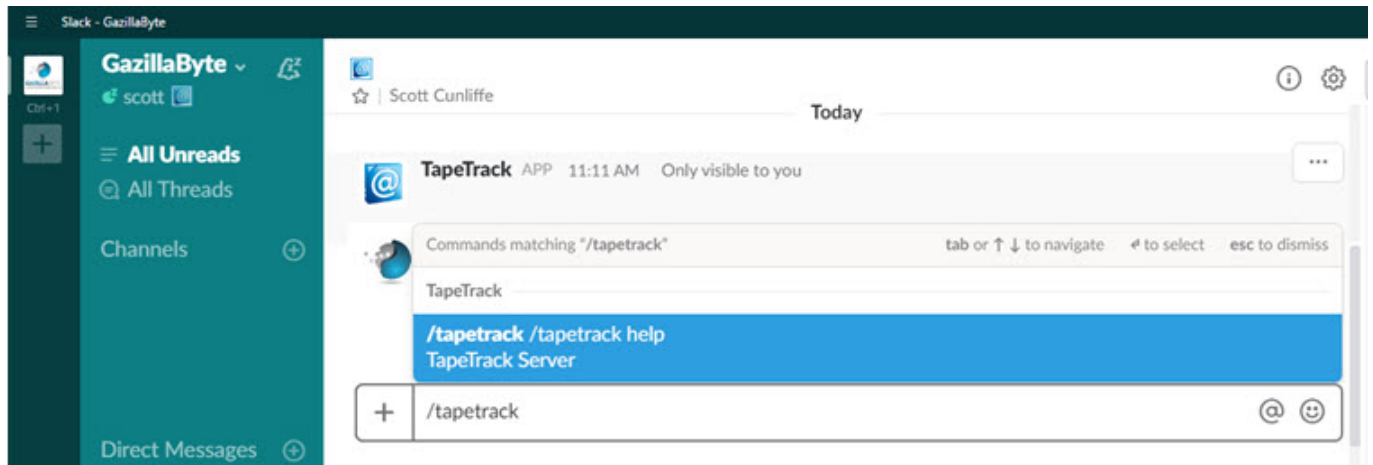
Slack - GazillaByte

Ctrl+1

GazillaByte
scott

All Unreads
All Threads

Channels

Direct Messages

Scott Cunliffe

Today

TapeTrack APP 11:11 AM Only visible to you

Commands matching "/tapetrack" tab or ↑ ↓ to navigate ↵ to select esc to dismiss

TapeTrack

/tapetrack /tapetrack help
TapeTrack Server

/tapetrack